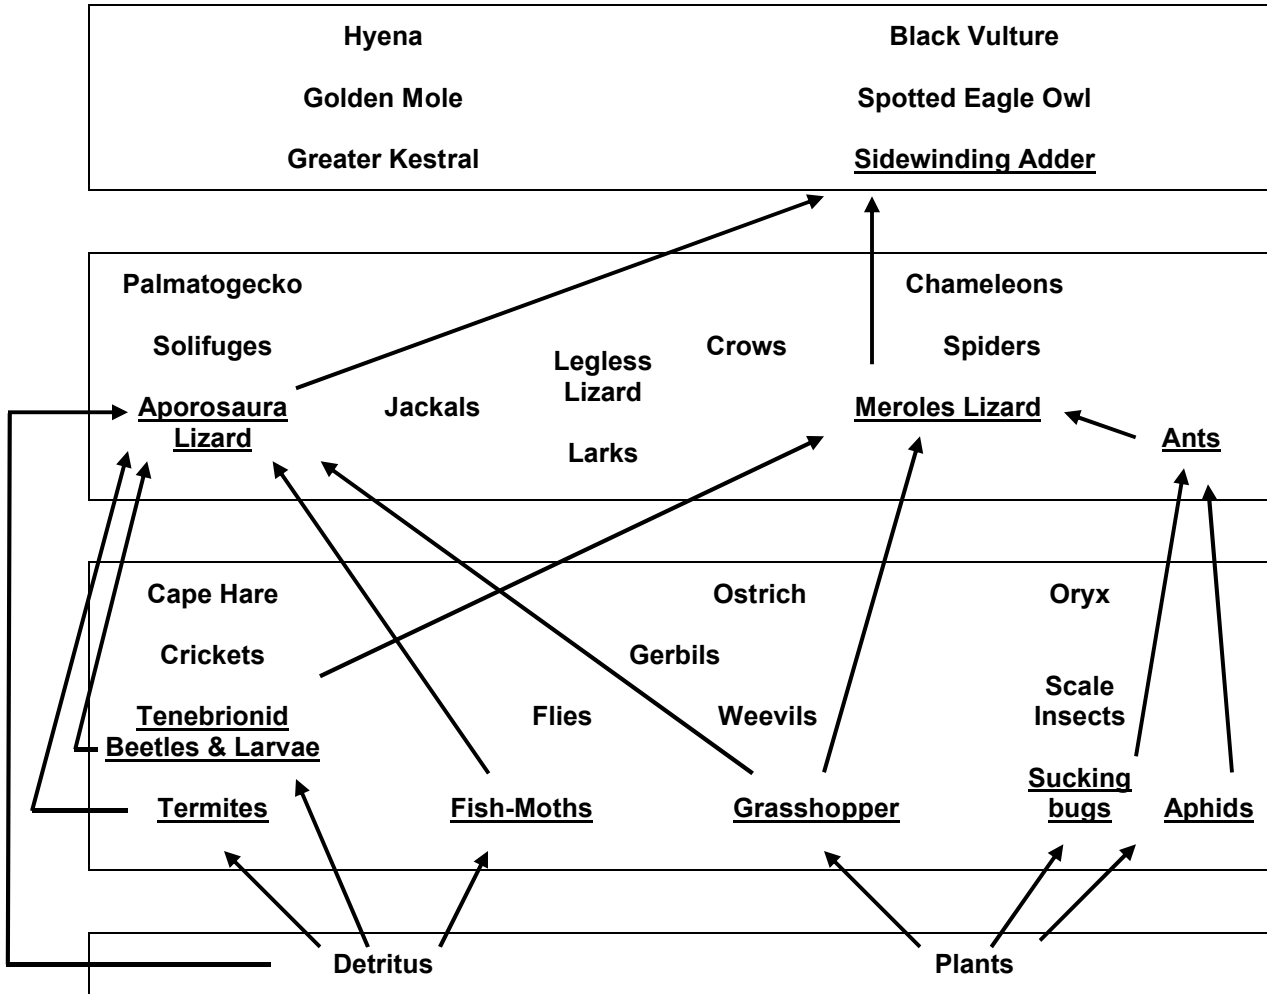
Hyena

Black Vulture

Golden Mole

Spotted Eagle Owl

Greater Kestral

Sidewinding Adder

Palmatogecko

Chameleons

Solifuges

Legless Lizard

Crows

Spiders

Aporosaura Lizard

Jackals

Larks

Meroles Lizard

Ants

Cape Hare

Ostrich

Oryx

Crickets

Gerbils

Scale Insects

Tenebrionid Beetles & Larvae

Flies

Weevils

Termites

Fish-Moths

Grasshopper

Sucking bugs

Aphids

Detritus

Plants